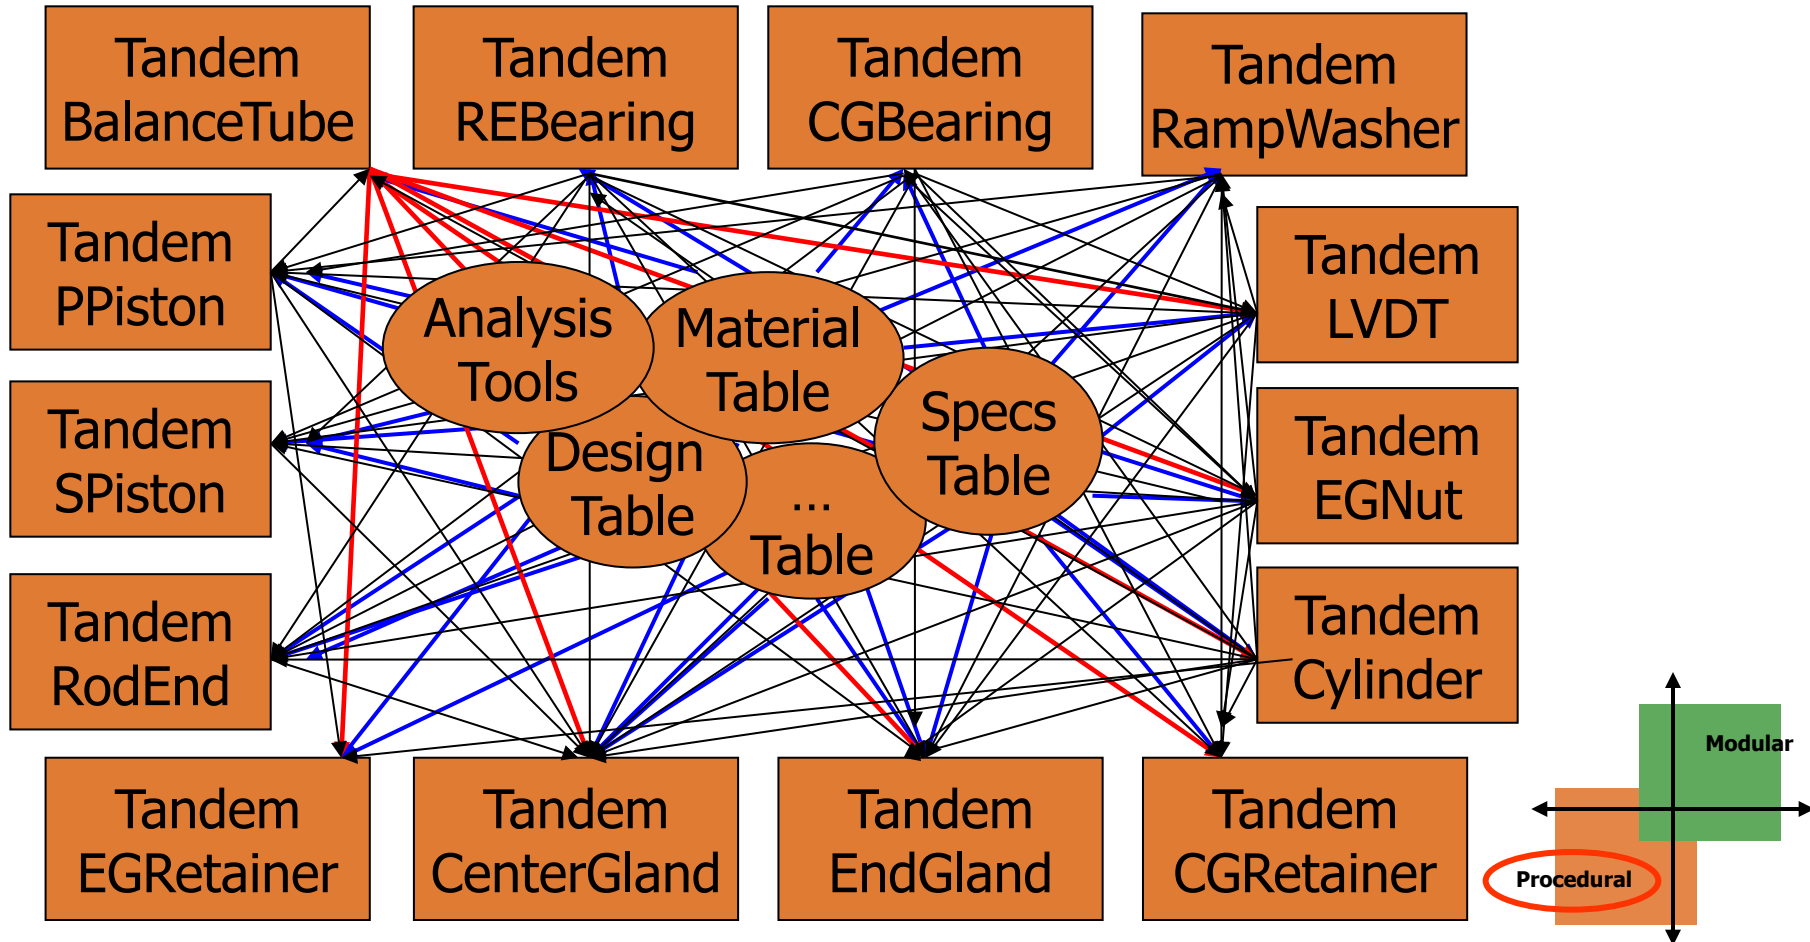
Tandem BalanceTube

Tandem REBearing

Tandem CGBearing

Tandem RampWasher

Tandem PPiston

Tandem LVDT

Tandem SPiston

Tandem EGNut

Tandem RodEnd

Tandem Cylinder

Analysis Tools

Material Table

Design Table

Specs Table

... Table

Tandem EGRetainer

Tandem CenterGland

Tandem EndGland

Tandem CGRetainer

Modular

Procedural